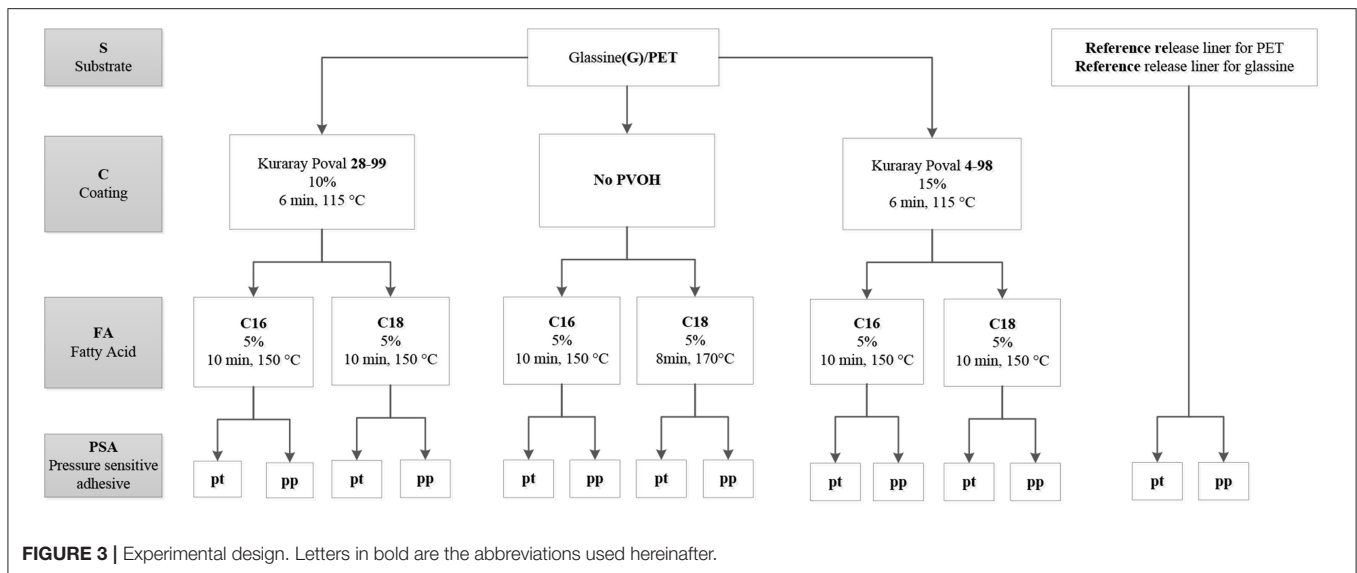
S
Substrate

Glassine(G)/PET

Reference release liner for PET
Reference release liner for glassine

C
Coating

Kuraray Poval 28-99
10%
6 min, 115 °C

No PVOH

Kuraray Poval 4-98
15%
6 min, 115 °C

FA
Fatty Acid

C16
5%
10 min, 150 °C

C18
5%
10 min, 150 °C

C16
5%
10 min, 150 °C

C18
5%
8min, 170°C

C16
5%
10 min, 150 °C

C18
5%
10 min, 150 °C

PSA
Pressure sensitive adhesive

pt pp pt pp pt pp pt pp pt pp pt pp pt pp

FIGURE 3 | Experimental design. Letters in bold are the abbreviations used hereinafter.